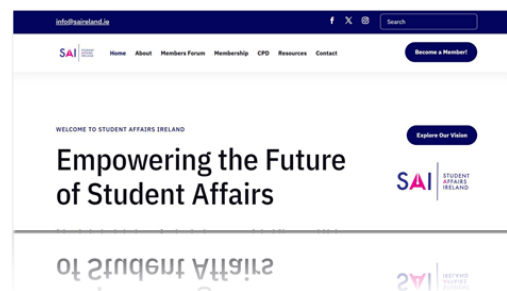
info@saireland.ie

Search

SAI

Home About Members Forum Membership CPD Resources Contact

Become a Member!

WELCOME TO STUDENT AFFAIRS IRELAND

Explore Our Vision

Empowering the Future of Student Affairs

SAI STUDENT AFFAIRS IRELAND